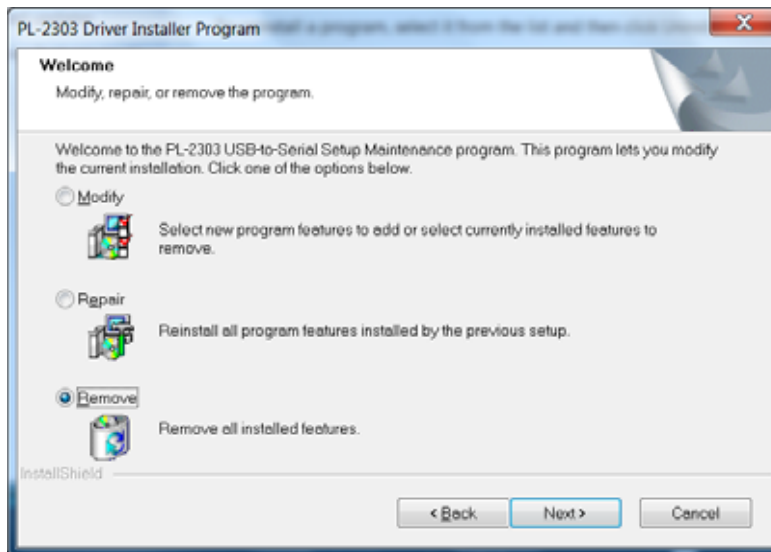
PL-2303 Driver Installer Program

Welcome
Modify, repair, or remove the program.

Welcome to the PL-2303 USB-to-Serial Setup Maintenance program. This program lets you modify the current installation. Click one of the options below.

Modify
Select new program features to add or select currently installed features to remove.

Repair
Reinstall all program features installed by the previous setup.

Remove
Remove all installed features.

InstallShield

< Back
Next >
Cancel